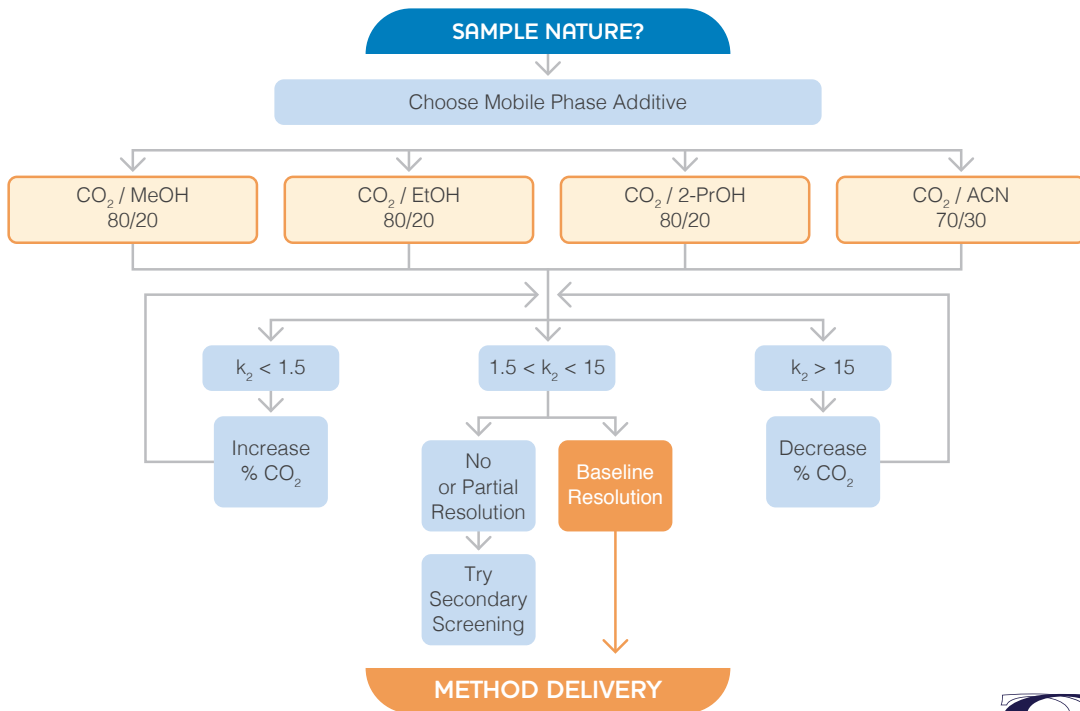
SAMPLE NATURE?

Choose Mobile Phase Additive

$CO_2$ / MeOH 80/20

$CO_2$ / EtOH 80/20

$CO_2$ / 2-PrOH 80/20

$CO_2$ / ACN 70/30

$k_2 < 1.5$

$1.5 < k_2 < 15$

$k_2 > 15$

Increase % $CO_2$

No or Partial Resolution

Baseline Resolution

Decrease % $CO_2$

Try Secondary Screening

METHOD DELIVERY